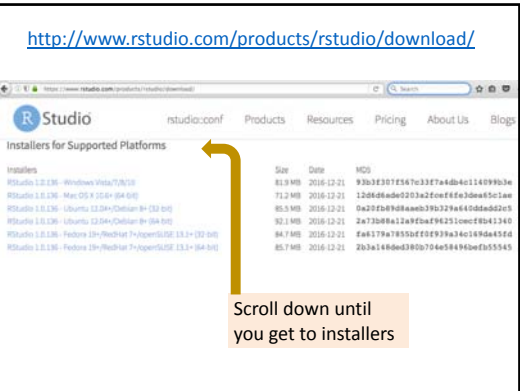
http://www.rstudio.com/products/rstudio/download/

https://www.rstudio.com/products/rstudio/download/

Search

R Studio

rstudio::conf Products Resources Pricing About Us Blogs

Installers for Supported Platforms

| Installers | Size | Date | MD5 |
|---|---|---|---|
| RStudio 1.0.136 - Windows Vista/7/8/10 | 81.9 MB | 2016-12-21 | 93b3f307f567c33f7a4db4c114099b3e |
| RStudio 1.0.136 - Mac OS X 10.6+ (64-bit) | 71.2 MB | 2016-12-21 | 12d6d6ade0203a2fcef6fe3dea65c1ae |
| RStudio 1.0.136 - Ubuntu 12.04+/Debian 8+ (32-bit) | 85.5 MB | 2016-12-21 | 0a20fb896baeb39b329a640ddedd2c5 |
| RStudio 1.0.136 - Ubuntu 12.04+/Debian 8+ (64-bit) | 92.1 MB | 2016-12-21 | 2a73b88a12a9fbaf96251cecf8b41340 |
| RStudio 1.0.136 - Fedora 19+/RedHat 7+/openSUSE 13.1+ (32-bit) | 84.7 MB | 2016-12-21 | fa6179a7855bf0f939a34c169de45fd |
| RStudio 1.0.136 - Fedora 19+/RedHat 7+/openSUSE 13.1+ (64-bit) | 85.7 MB | 2016-12-21 | 2b3a168ded380b704e58496befb55545 |

Scroll down until you get to installers